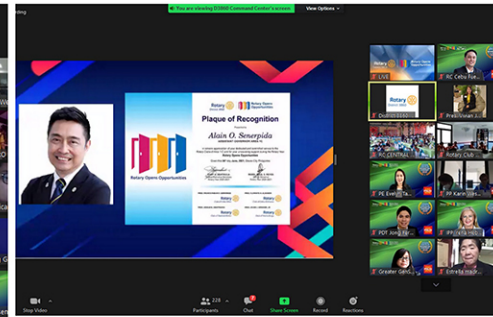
rding

You are viewing D3860 Command Center's screen

View Options

Rotary Opens Opportunities

Rotary District 3860

Rotary Opens Opportunities

Plaque of Recognition

Presented to

Alain O. Senerpida

ASSISTANT GOVERNOR AREA 11

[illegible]

Rotary Opens Opportunities

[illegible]

LIVE

RC Cebu Fue...

District 3860

RC CENTRAL

PE Evelyn Ta...

PP Karin...

PDT Jong Fer...

PP Perla Ha...

Greater GAVS

Estrella Ha...

Rotary Club

Stop Video

228 Participants

Chat

Share Screen

Record

Reactions